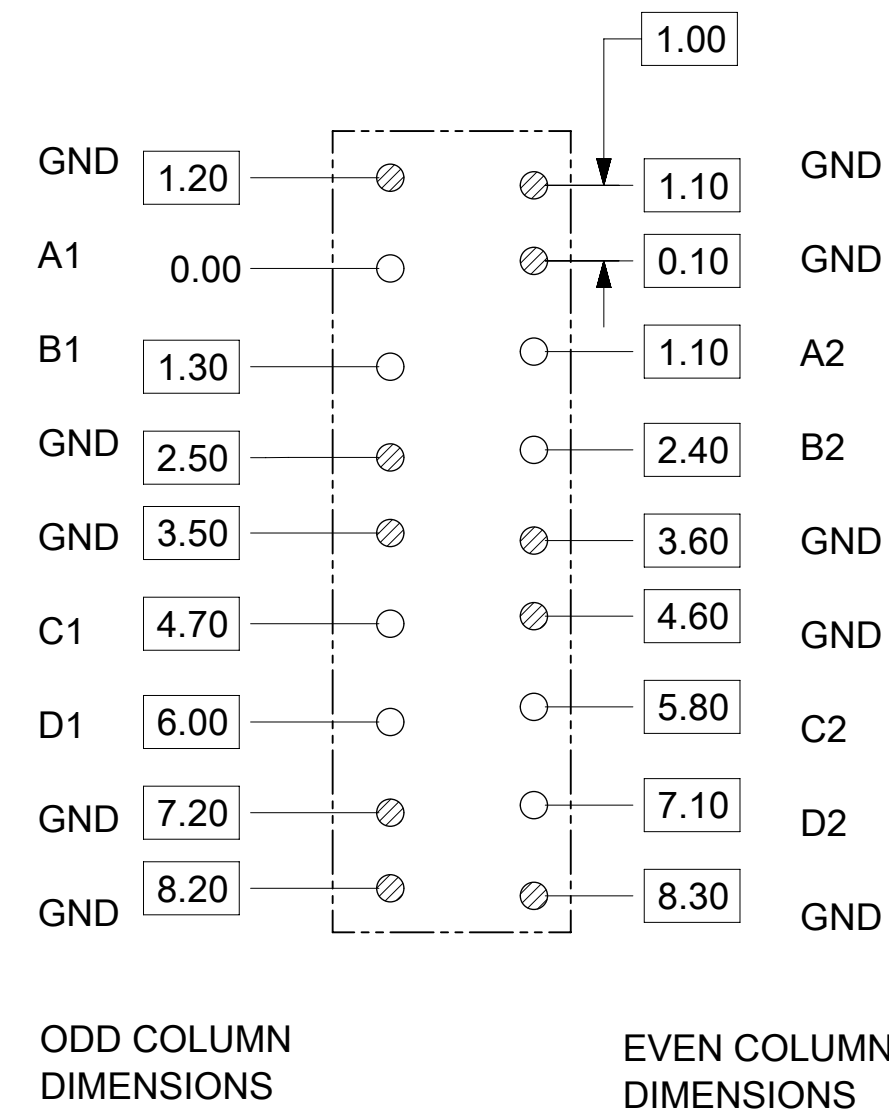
1.00

GND 1.20

1.10 GND

A1 0.00

0.10 GND

B1 1.30

1.10 A2

GND 2.50

2.40 B2

GND 3.50

3.60 GND

C1 4.70

4.60 GND

D1 6.00

5.80 C2

GND 7.20

7.10 D2

8.20 GND

8.30 GND

ODD COLUMN DIMENSIONS

EVEN COLUMN DIMENSIONS